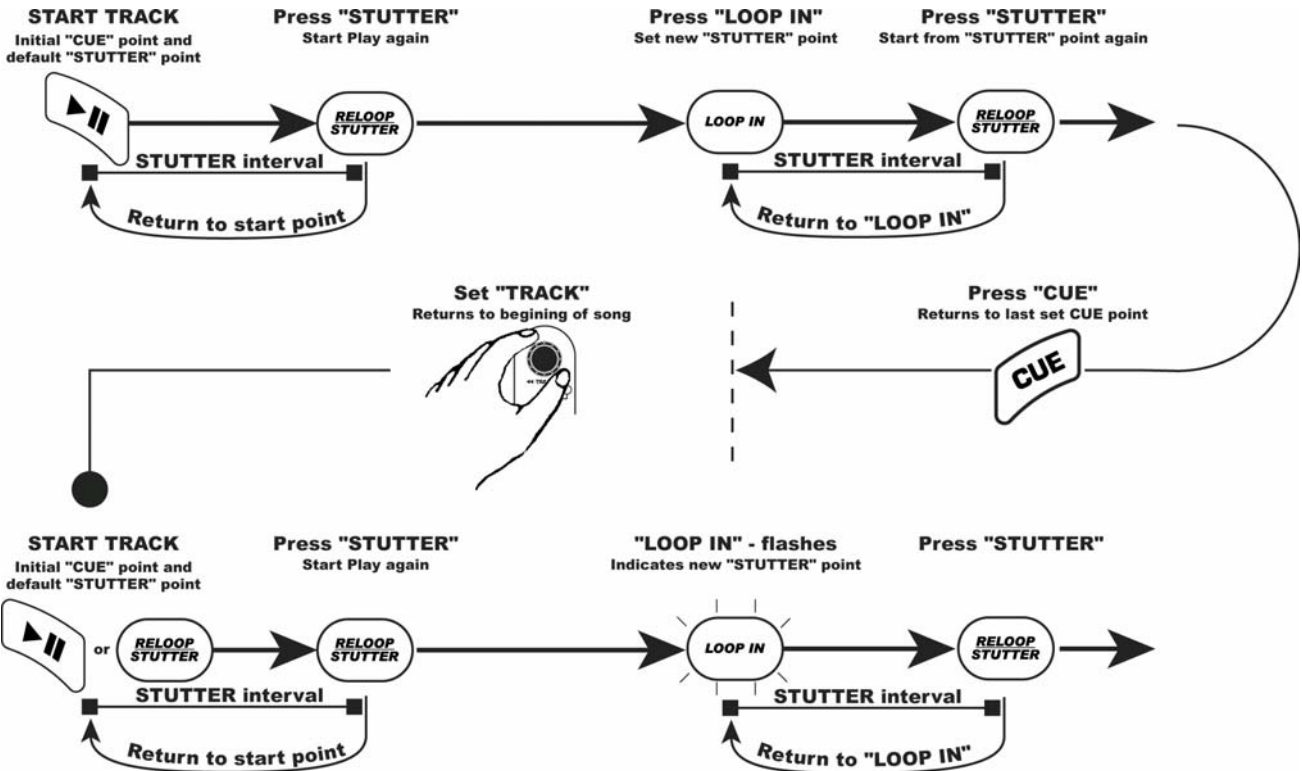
START TRACK
Initial "CUE" point and default "STUTTER" point

Press "STUTTER"
Start Play again

RELOOP STUTTER

STUTTER interval

Return to start point

Press "LOOP IN"
Set new "STUTTER" point

LOOP IN

Press "STUTTER"
Start from "STUTTER" point again

RELOOP STUTTER

STUTTER interval

Return to "LOOP IN"

Set "TRACK"
Returns to begining of song

Press "CUE"
Returns to last set CUE point

CUE

START TRACK
Initial "CUE" point and default "STUTTER" point

or

RELOOP STUTTER

Press "STUTTER"
Start Play again

RELOOP STUTTER

STUTTER interval

Return to start point

"LOOP IN" - flashes
Indicates new "STUTTER" point

LOOP IN

Press "STUTTER"

RELOOP STUTTER

STUTTER interval

Return to "LOOP IN"